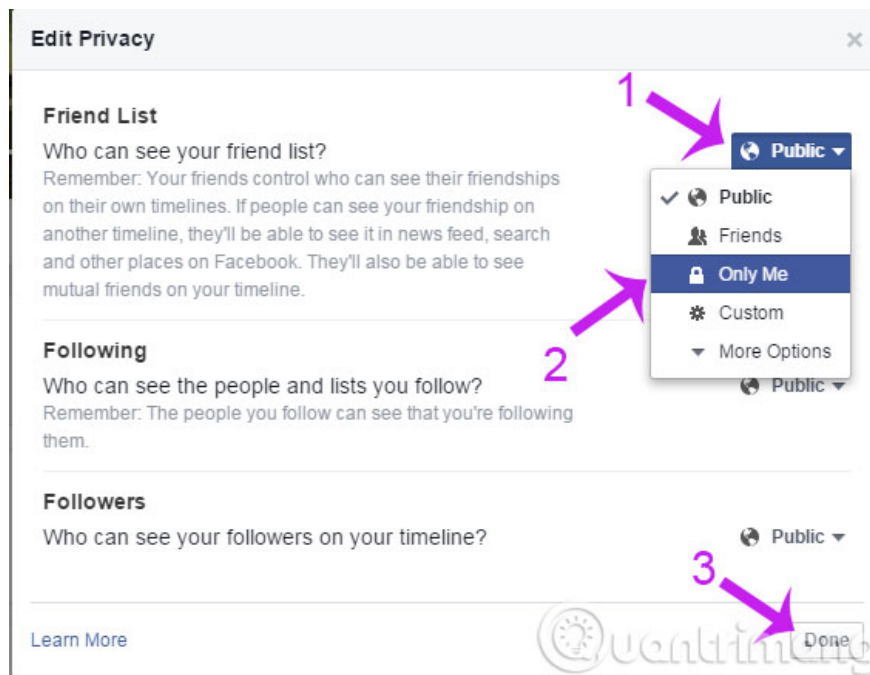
Edit Privacy

×

Friend List

Who can see your friend list?

Remember: Your friends control who can see their friendships on their own timelines. If people can see your friendship on another timeline, they'll be able to see it in news feed, search and other places on Facebook. They'll also be able to see mutual friends on your timeline.

1

Public

Public

Friends

Only Me

Custom

More Options

2

Following

Who can see the people and lists you follow?

Remember: The people you follow can see that you're following them.

Public

Followers

Who can see your followers on your timeline?

Public

3

Learn More

Done

Quantrimang